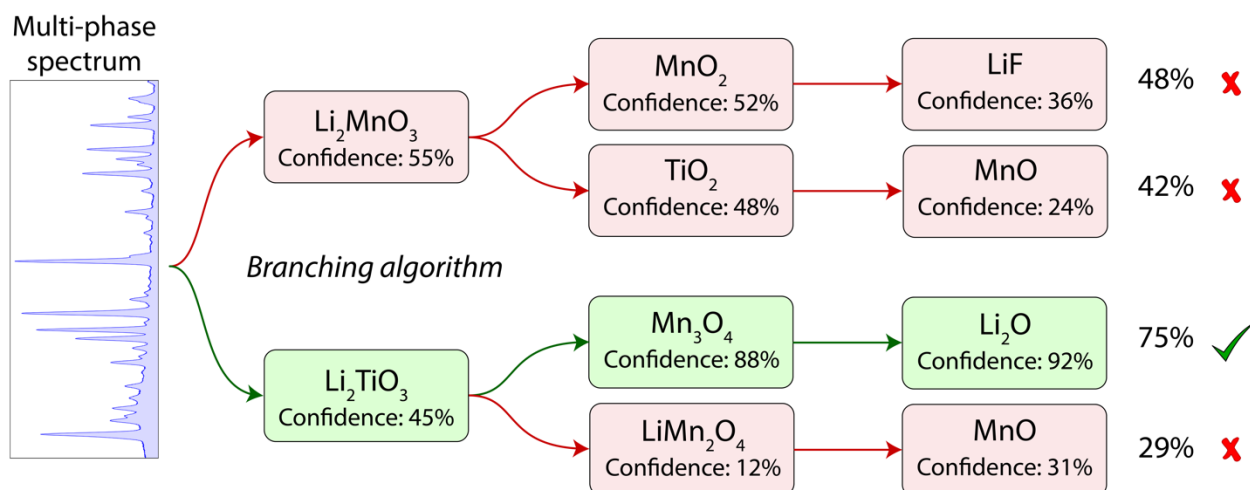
Multi-phase spectrum

$Li_2MnO_3$
Confidence: 55%

$MnO_2$
Confidence: 52%

LiF
Confidence: 36%

48%

$TiO_2$
Confidence: 48%

MnO
Confidence: 24%

42%

*Branching algorithm*

$Li_2TiO_3$
Confidence: 45%

$Mn_3O_4$
Confidence: 88%

$Li_2O$
Confidence: 92%

75%

$LiMn_2O_4$
Confidence: 12%

MnO
Confidence: 31%

29%